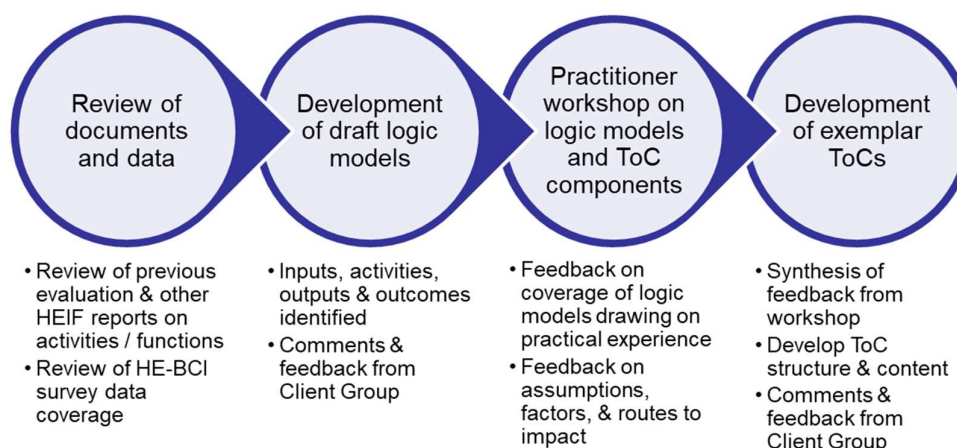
Review of documents and data

Development of draft logic models

Practitioner workshop on logic models and ToC components

Development of exemplar ToCs

• Review of previous evaluation & other HEIF reports on activities / functions
• Review of HE-BCI survey data coverage

• Inputs, activities, outputs & outcomes identified
• Comments & feedback from Client Group

• Feedback on coverage of logic models drawing on practical experience
• Feedback on assumptions, factors, & routes to impact

• Synthesis of feedback from workshop
• Develop ToC structure & content
• Comments & feedback from Client Group